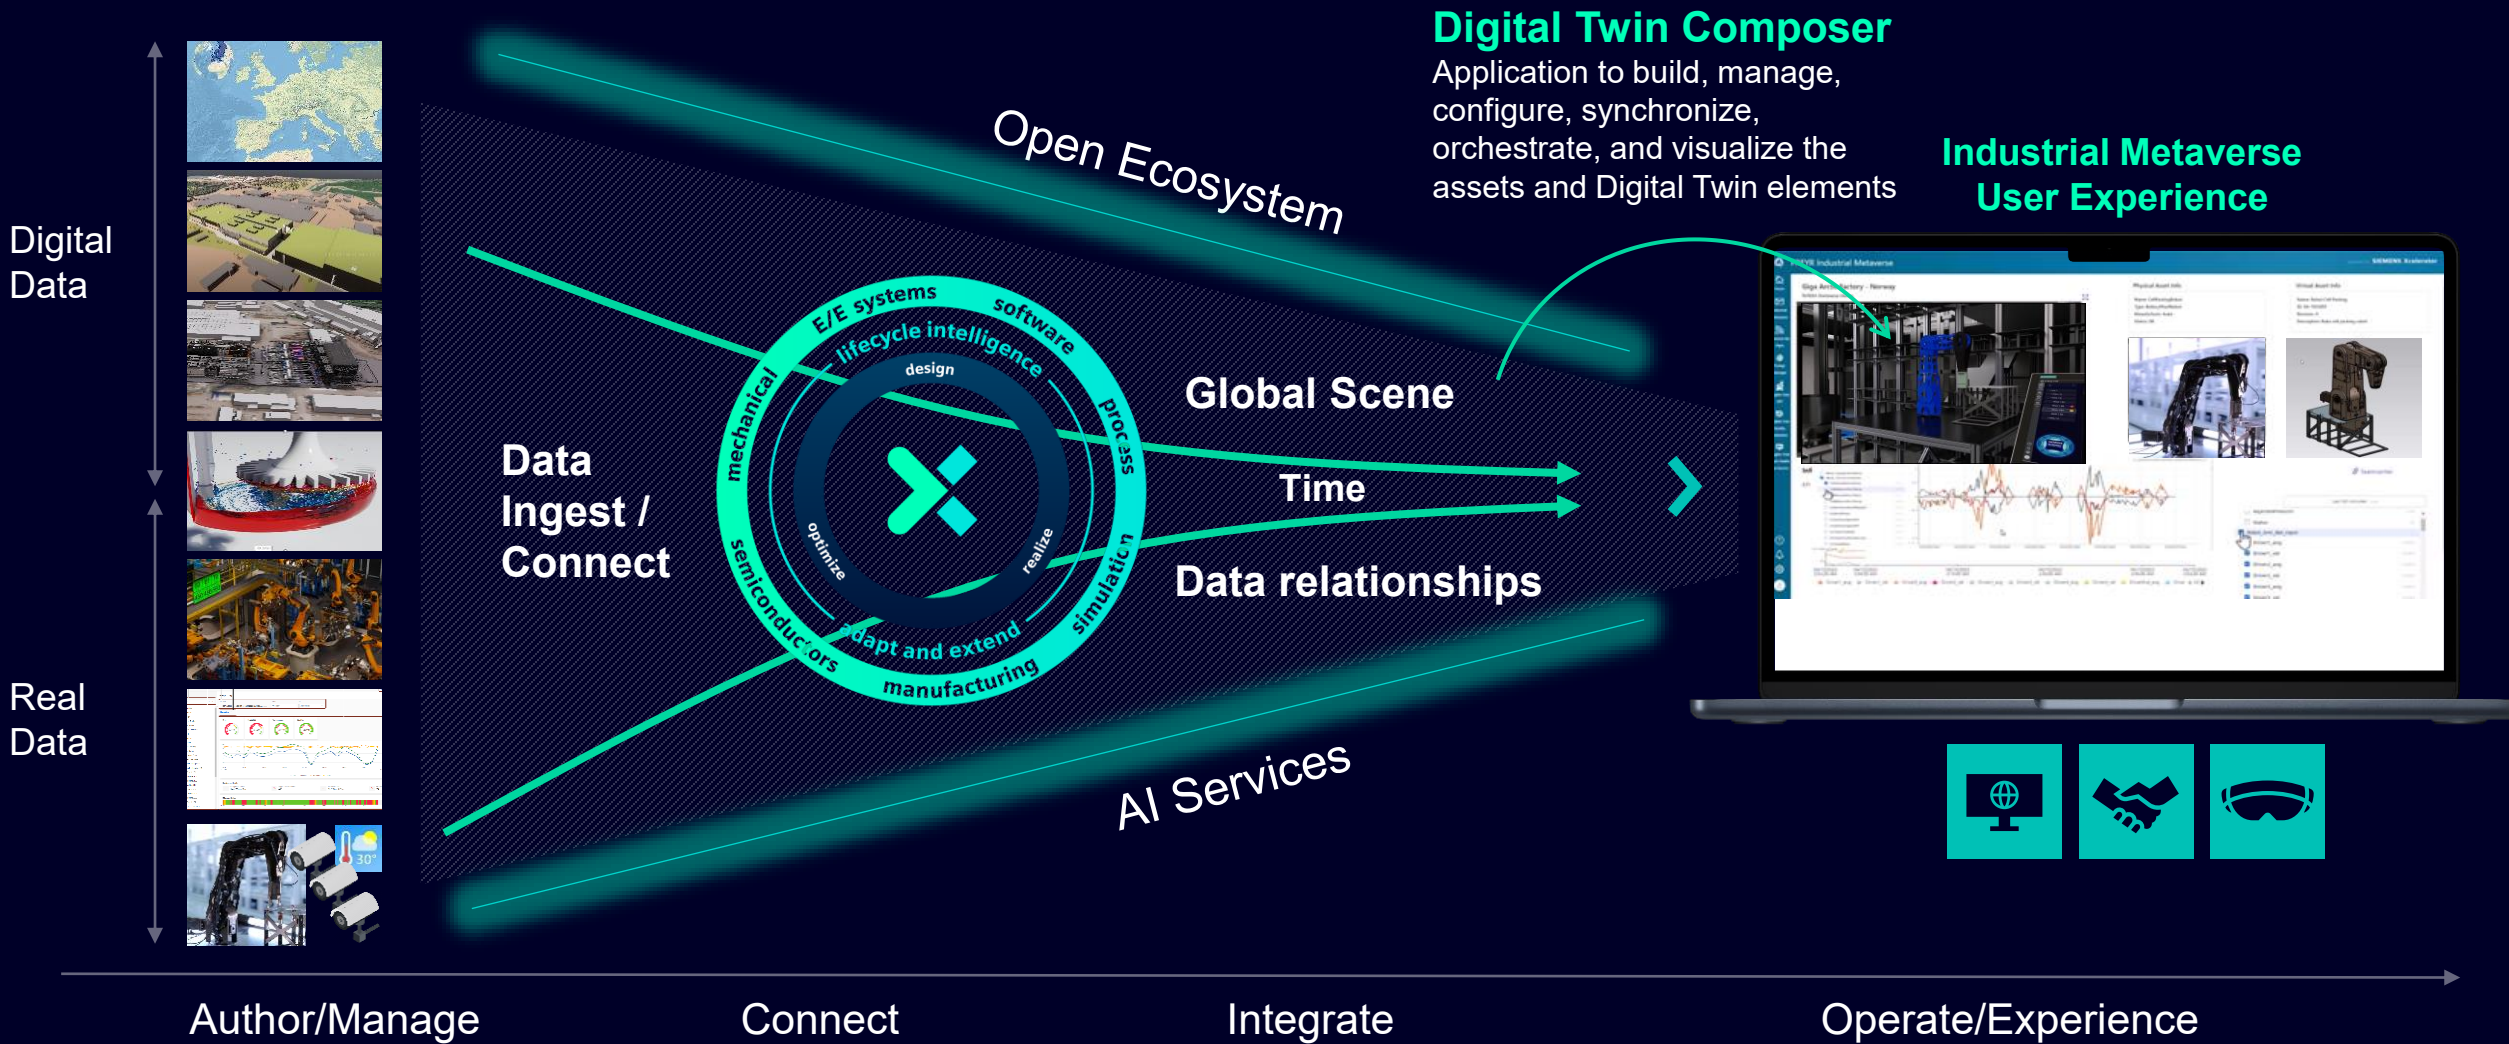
Digital Twin Composer
Application to build, manage, configure, synchronize, orchestrate, and visualize the assets and Digital Twin elements

Industrial Metaverse User Experience

Digital Data

Real Data

Open Ecosystem

Data Ingest / Connect

E/E systems
software
lifecycle intelligence
design
mechanical
process
optimize
realize
semiconductors
adapt and extend
simulation
manufacturing

Global Scene

Time

Data relationships

AI Services

Author/Manage
Connect
Integrate
Operate/Experience